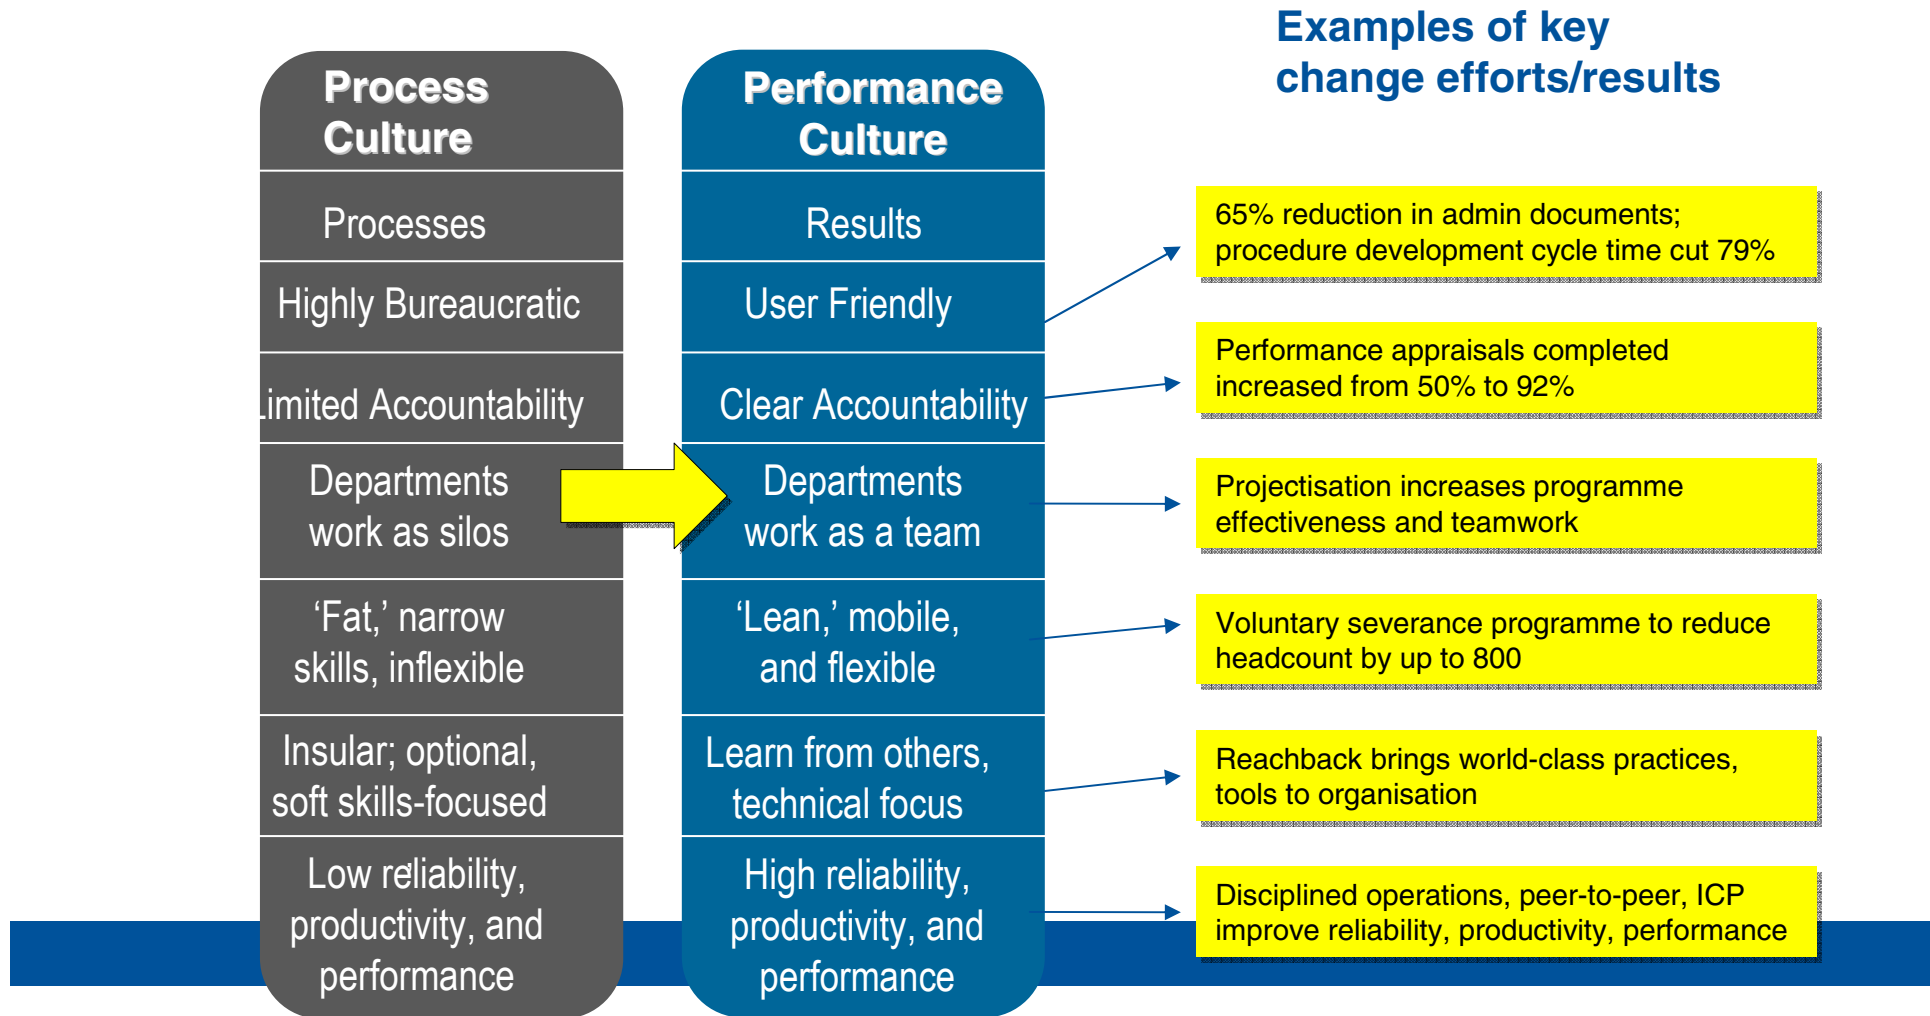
Process Culture

Processes

Highly Bureaucratic

Limited Accountability

Departments work as silos

‘Fat,’ narrow skills, inflexible

Insular; optional, soft skills-focused

Low reliability, productivity, and performance

Performance Culture

Results

User Friendly

Clear Accountability

Departments work as a team

‘Lean,’ mobile, and flexible

Learn from others, technical focus

High reliability, productivity, and performance

Examples of key change efforts/results

65% reduction in admin documents; procedure development cycle time cut 79%

Performance appraisals completed increased from 50% to 92%

Projectisation increases programme effectiveness and teamwork

Voluntary severance programme to reduce headcount by up to 800

Reachback brings world-class practices, tools to organisation

Disciplined operations, peer-to-peer, ICP improve reliability, productivity, performance